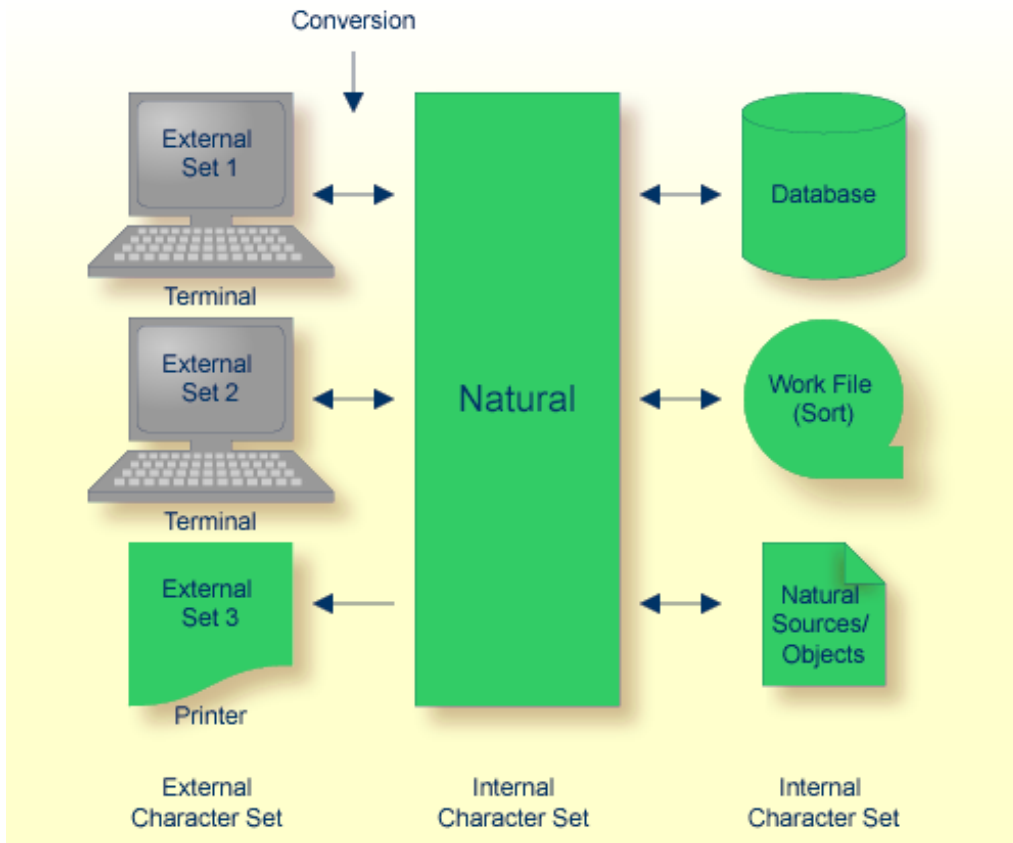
Conversion

External Set 1

Terminal

External Set 2

Terminal

External Set 3

Printer

Natural

Database

Work File (Sort)

Natural Sources/ Objects

External Character Set

Internal Character Set

Internal Character Set